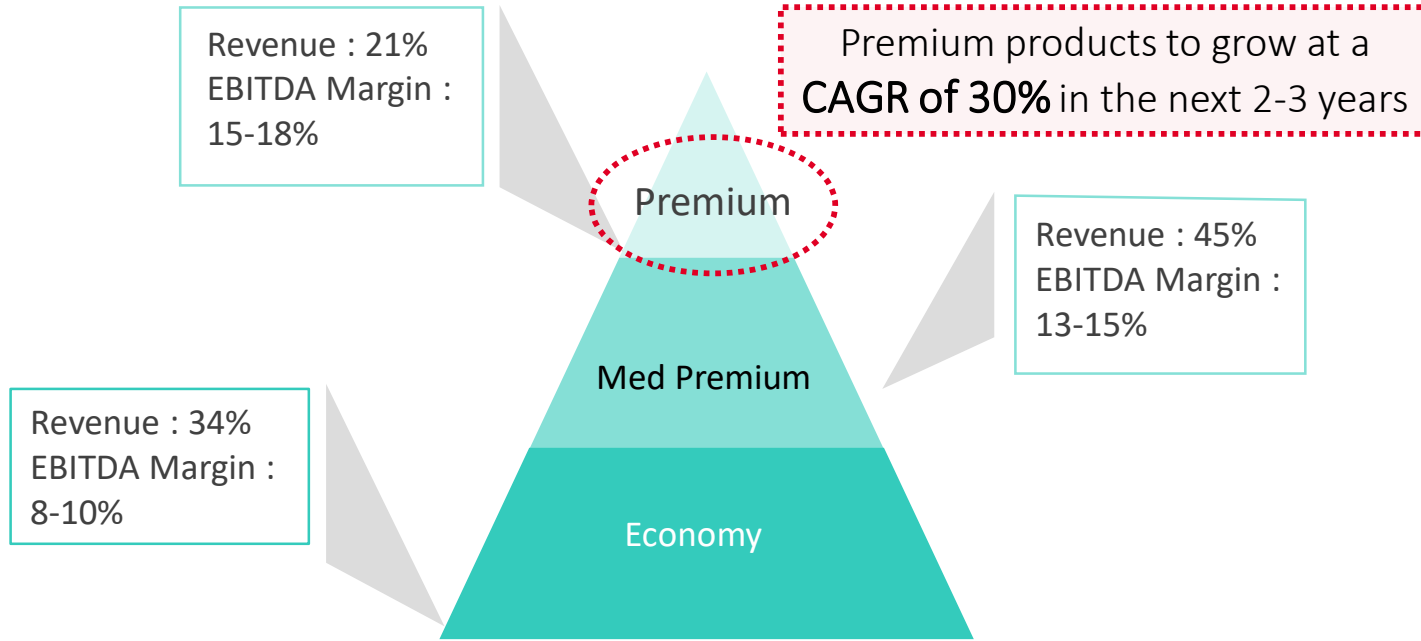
Revenue : 21%
EBITDA Margin : 15-18%

Premium products to grow at a CAGR of 30% in the next 2-3 years

Premium

Revenue : 45%
EBITDA Margin : 13-15%

Med Premium

Revenue : 34%
EBITDA Margin : 8-10%

Economy